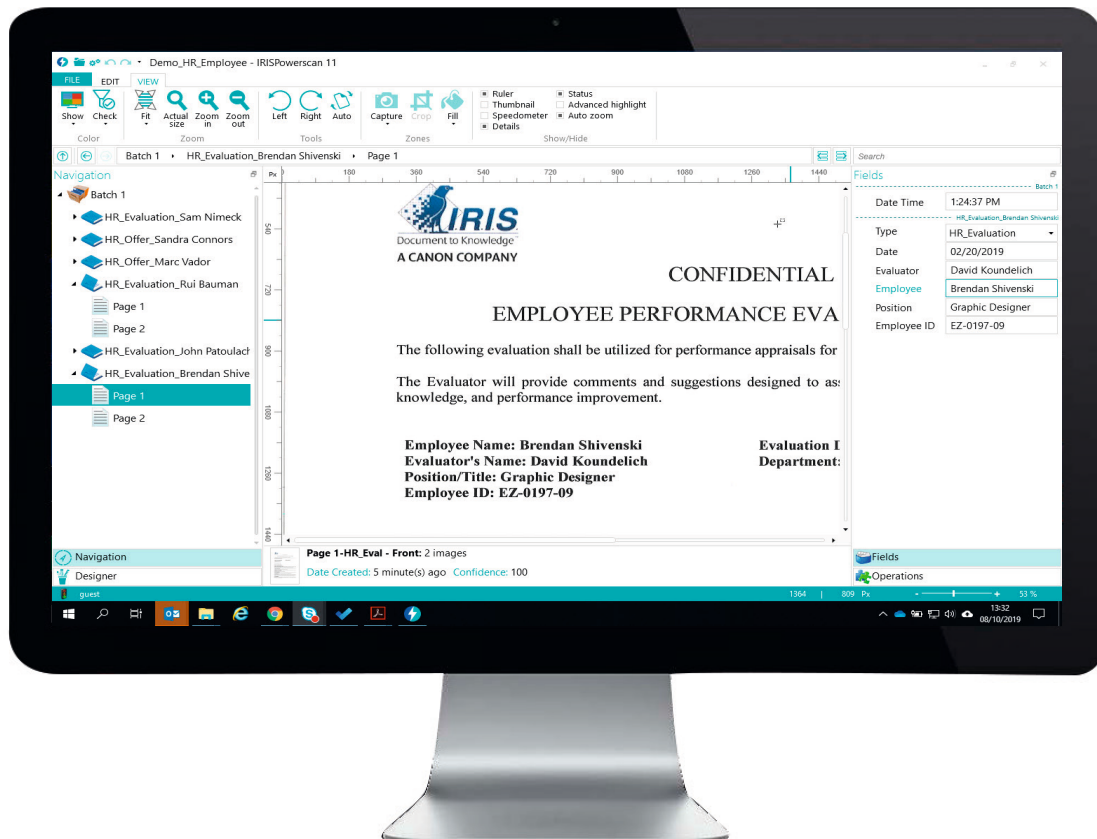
Demo_HR_Employee - IRISPowerscan 11

FILE EDIT VIEW

Show Check Color
Fit Actual size Zoom in Zoom out Zoom
Left Right Auto Tools
Capture Crop Fill Zones
Ruler Thumbnail Speedometer Details Status Advanced highlight Auto zoom Show/Hide

Batch 1 › HR_Evaluation_Brendan Shivenski › Page 1

Search

Navigation
Batch 1
HR_Evaluation_Sam Nimeck
HR_Offer_Sandra Connors
HR_Offer_Marc Vador
HR_Evaluation_Rui Bauman
Page 1
Page 2
HR_Evaluation_John Patoulach
HR_Evaluation_Brendan Shive
Page 1
Page 2

Px 180 360 540 720 900 1080 1260 1440

540 720 900 1080 1260 1440

IRIS
Document to Knowledge
A CANON COMPANY

CONFIDENTIAL

EMPLOYEE PERFORMANCE EVA

The following evaluation shall be utilized for performance appraisals for

The Evaluator will provide comments and suggestions designed to as knowledge, and performance improvement.

Employee Name: Brendan Shivenski
Evaluator's Name: David Koundelich
Position/Title: Graphic Designer
Employee ID: EZ-0197-09

Evaluation I
Department:

Fields
Batch 1
Date Time 1:24:37 PM
HR_Evaluation_Brendan Shivenski
Type HR_Evaluation
Date 02/20/2019
Evaluator David Koundelich
Employee Brendan Shivenski
Position Graphic Designer
Employee ID EZ-0197-09

Navigation
Designer

Page 1-HR_Eval - Front: 2 images
Date Created: 5 minute(s) ago Confidence: 100

Fields
Operations

guest 1364 | 809 Px 53 %

13:32
08/10/2019